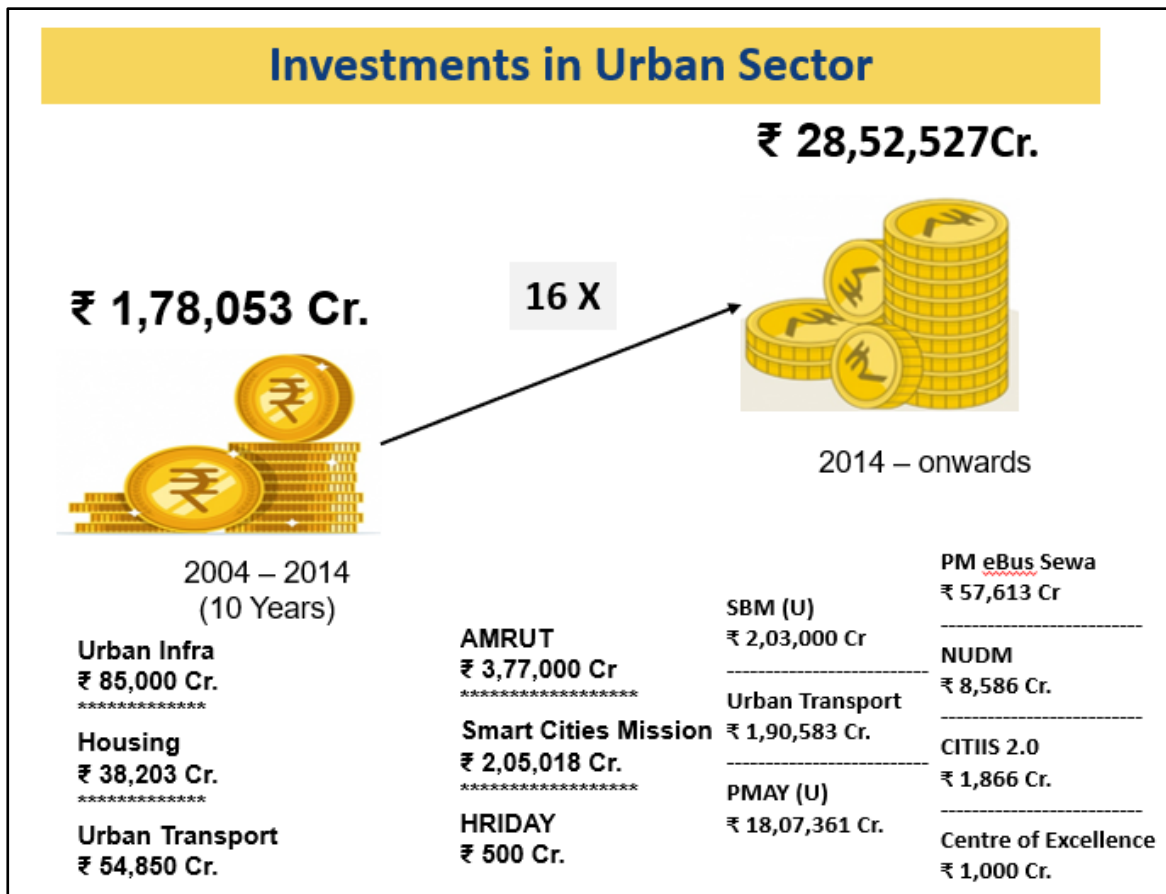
Investments in Urban Sector

₹ 28,52,527Cr.

16 X

₹ 1,78,053 Cr.

2014 – onwards

2004 – 2014
(10 Years)

Urban Infra
₹ 85,000 Cr.
**************
Housing
₹ 38,203 Cr.
**************
Urban Transport
₹ 54,850 Cr.

AMRUT
₹ 3,77,000 Cr
******************
Smart Cities Mission
₹ 2,05,018 Cr.
******************
HRIDAY
₹ 500 Cr.

SBM (U)
₹ 2,03,000 Cr
---------------------------
Urban Transport
₹ 1,90,583 Cr.
---------------------------
PMAY (U)
₹ 18,07,361 Cr.

PM eBus Sewa
₹ 57,613 Cr
---------------------------
NUDM
₹ 8,586 Cr.
---------------------------
CITIIS 2.0
₹ 1,866 Cr.
---------------------------
Centre of Excellence
₹ 1,000 Cr.